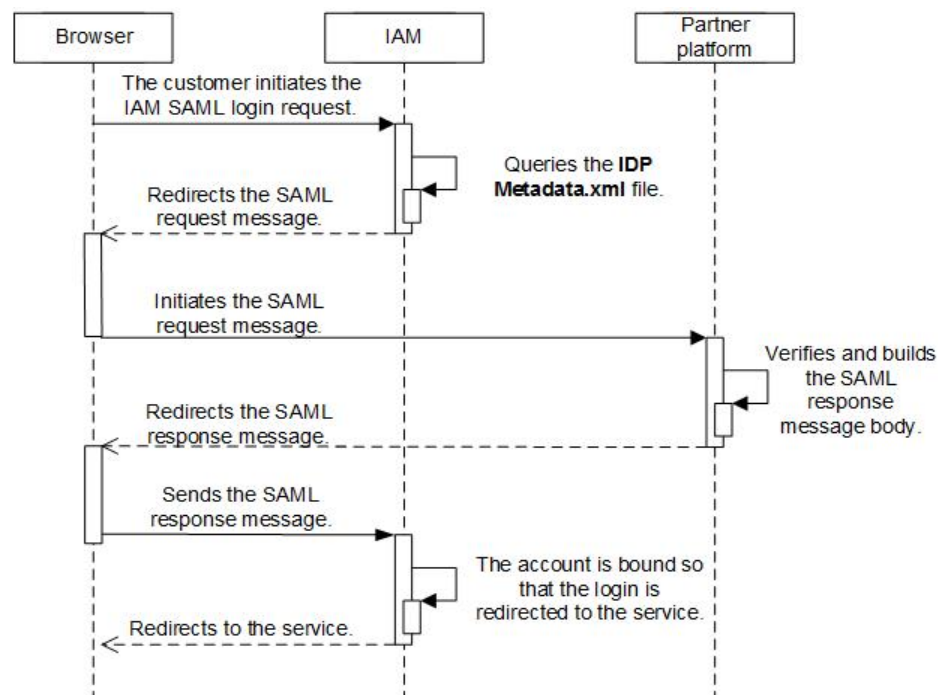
Browser

IAM

Partner platform

The customer initiates the IAM SAML login request.

Queries the **IDP Metadata.xml** file.

Redirects the SAML request message.

Initiates the SAML request message.

Verifies and builds the SAML response message body.

Redirects the SAML response message.

Sends the SAML response message.

The account is bound so that the login is redirected to the service.

Redirects to the service.